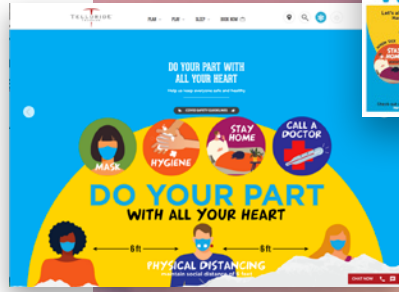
TELLURIDE

PLAY PLAN SLEEP BOOK NOW

DO YOUR PART WITH ALL YOUR HEART

Help us keep everyone safe and healthy

COVID SAFETY GUIDELINES

MASK

HYGIENE

STAY HOME

CALL A DOCTOR

DO YOUR PART

WITH ALL YOUR HEART

6 ft

6 ft

PHYSICAL DISTANCING

Maintain social distance of 6 feet

CHAT NOW

Let's

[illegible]